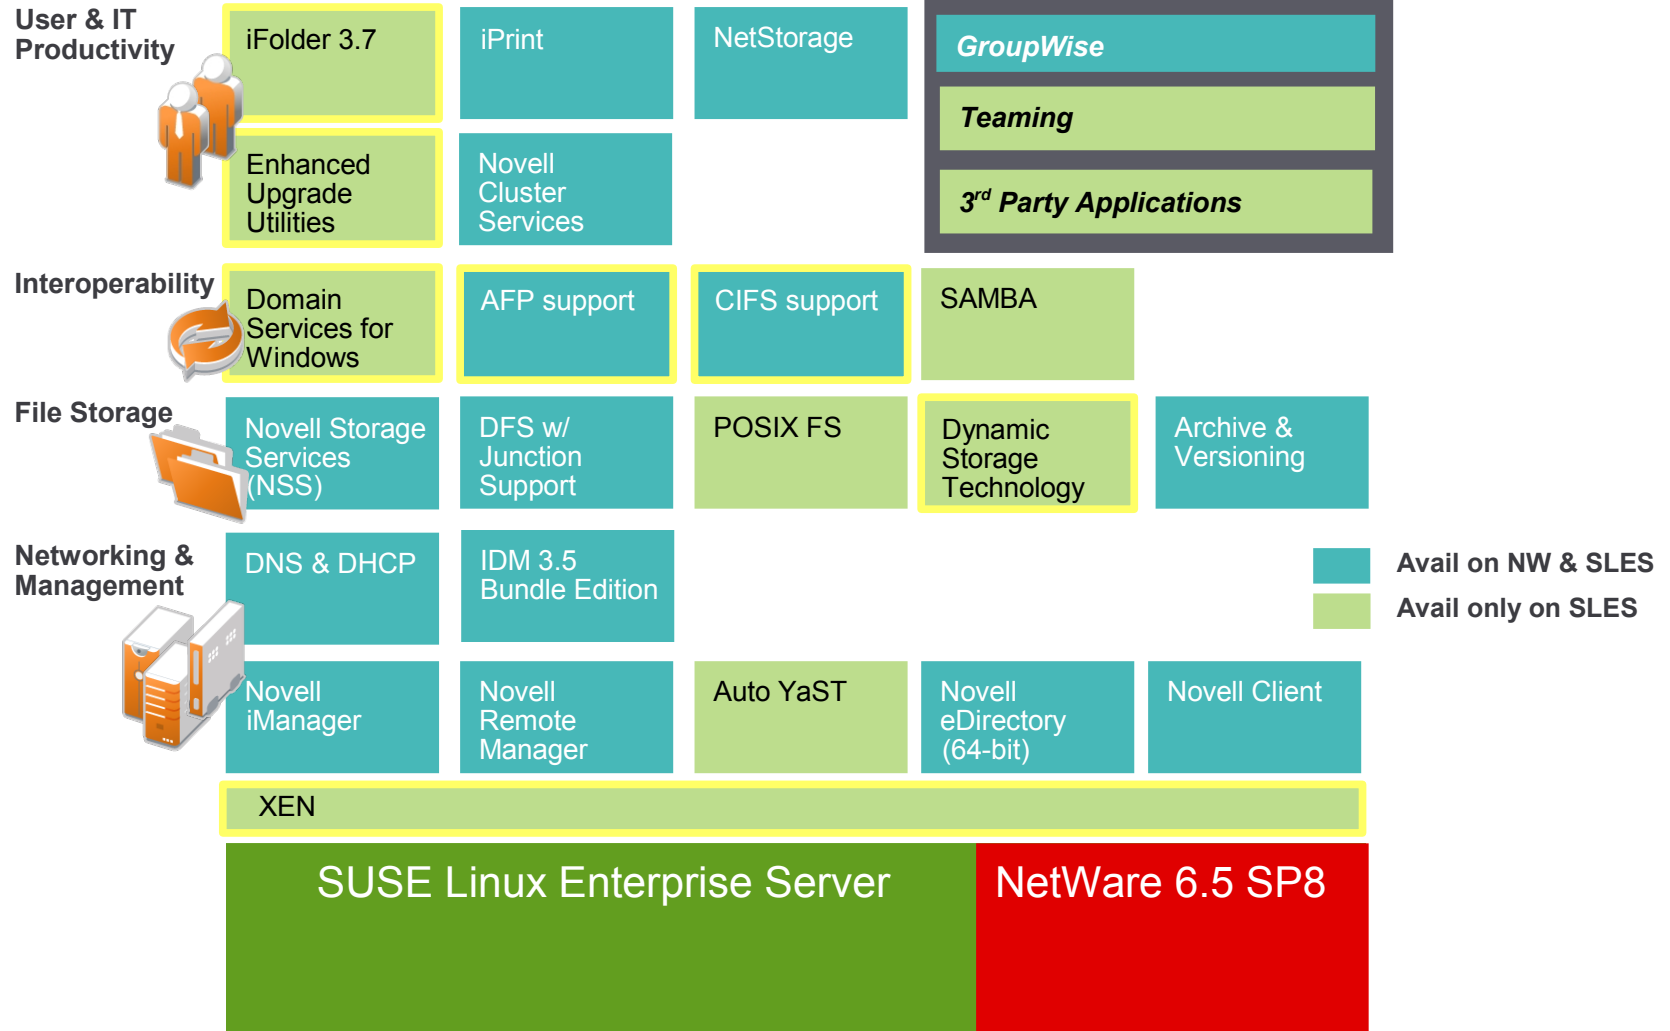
User & IT Productivity

iFolder 3.7

iPrint

NetStorage

GroupWise

Teaming

$3^{rd}$ Party Applications

Enhanced Upgrade Utilities

Novell Cluster Services

Interoperability

Domain Services for Windows

AFP support

CIFS support

SAMBA

File Storage

Novell Storage Services (NSS)

DFS w/ Junction Support

POSIX FS

Dynamic Storage Technology

Archive & Versioning

Networking & Management

DNS & DHCP

IDM 3.5 Bundle Edition

Avail on NW & SLES

Avail only on SLES

Novell iManager

Novell Remote Manager

Auto YaST

Novell eDirectory (64-bit)

Novell Client

XEN

SUSE Linux Enterprise Server

NetWare 6.5 SP8